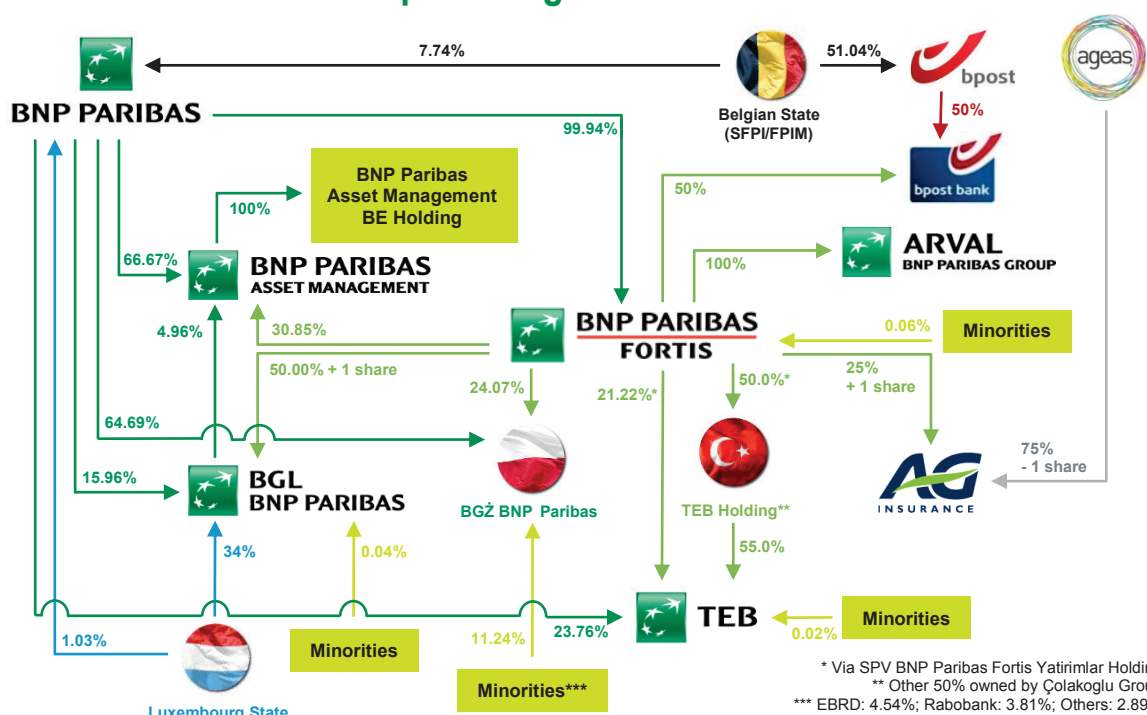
BNP PARIBAS

7.74%

51.04%

Belgian State (SFPI/FPIM)

bpost

50%

ageas

99.94%

bpost bank

50%

100%

BNP Paribas Asset Management BE Holding

100%

ARVAL
BNP PARIBAS GROUP

66.67%

BNP PARIBAS ASSET MANAGEMENT

4.96%

30.85%

BNP PARIBAS FORTIS

0.06%

Minorities

50.00% + 1 share

24.07%

21.22%*

50.0%*

25% + 1 share

64.69%

75% - 1 share

15.96%

BGL BNP PARIBAS

BGŻ BNP Paribas

TEB Holding**

AG INSURANCE

34%

0.04%

55.0%

TEB

Minorities

0.02%

1.03%

Minorities

11.24%

23.76%

Minorities***

Luxembourg State

* Via SPV BNP Paribas Fortis Yatirimlar Holdi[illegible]
** Other 50% owned by Çolakoglu Grou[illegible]
*** EBRD: 4.54%; Rabobank: 3.81%; Others: 2.89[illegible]